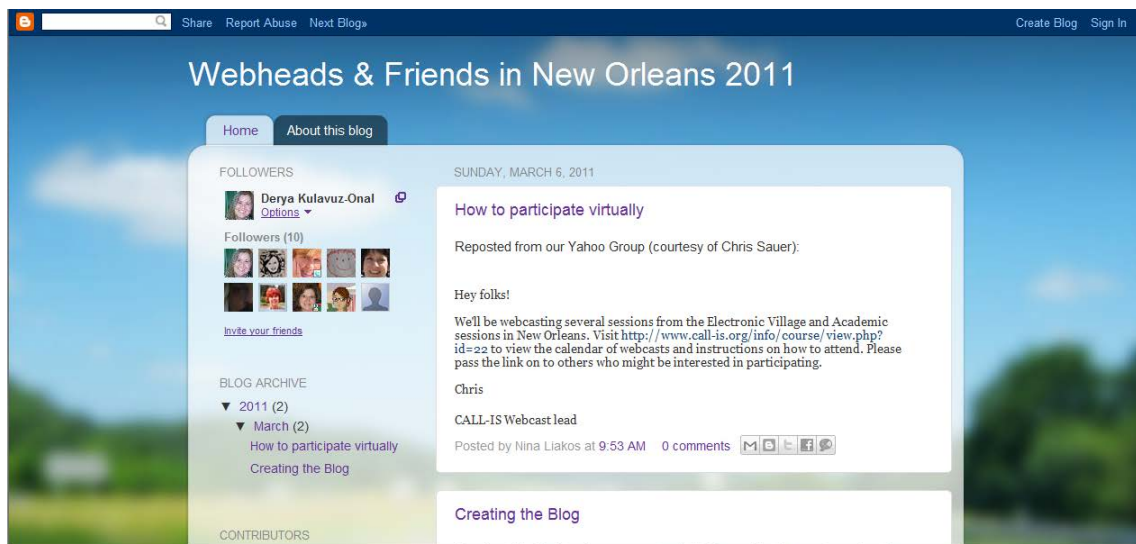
Share Report Abuse Next Blog»

Create Blog Sign In

Webheads & Friends in New Orleans 2011

Home About this blog

FOLLOWERS

Derya Kulavuz-Onal
Options

Followers (10)

Invite your friends

BLOG ARCHIVE

▼ 2011 (2)
▼ March (2)
How to participate virtually
Creating the Blog

CONTRIBUTORS

SUNDAY, MARCH 6, 2011

How to participate virtually

Reposted from our Yahoo Group (courtesy of Chris Sauer):

Hey folks!

We'll be webcasting several sessions from the Electronic Village and Academic sessions in New Orleans. Visit http://www.call-is.org/info/course/view.php?id=22 to view the calendar of webcasts and instructions on how to attend. Please pass the link on to others who might be interested in participating.

Chris

CALL-IS Webcast lead

Posted by Nina Liakos at 9:53 AM 0 comments

Creating the Blog